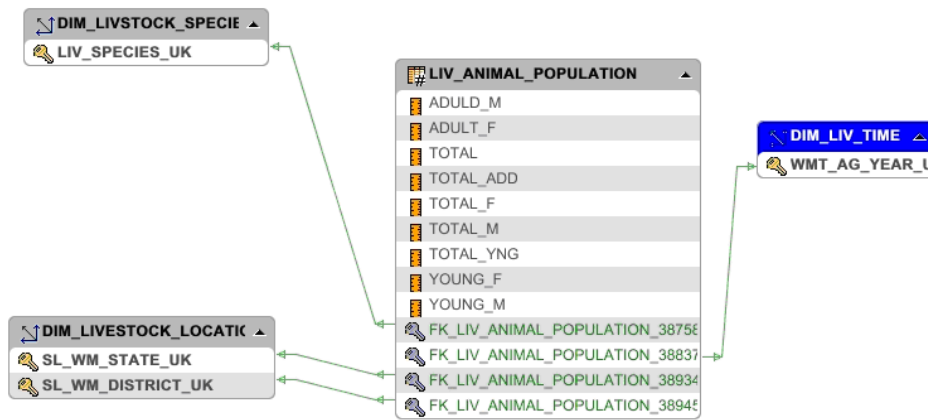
DIM_LIVSTOCK_SPECIE
LIV_SPECIES_UK

LIV_ANIMAL_POPULATION
ADULD_M
ADULT_F
TOTAL
TOTAL_ADD
TOTAL_F
TOTAL_M
TOTAL_YNG
YOUNG_F
YOUNG_M
FK_LIV_ANIMAL_POPULATION_38758
FK_LIV_ANIMAL_POPULATION_38837
FK_LIV_ANIMAL_POPULATION_38934
FK_LIV_ANIMAL_POPULATION_38945

DIM_LIV_TIME
WMT_AG_YEAR_U

DIM_LIVESTOCK_LOCATIO
SL_WM_STATE_UK
SL_WM_DISTRICT_UK